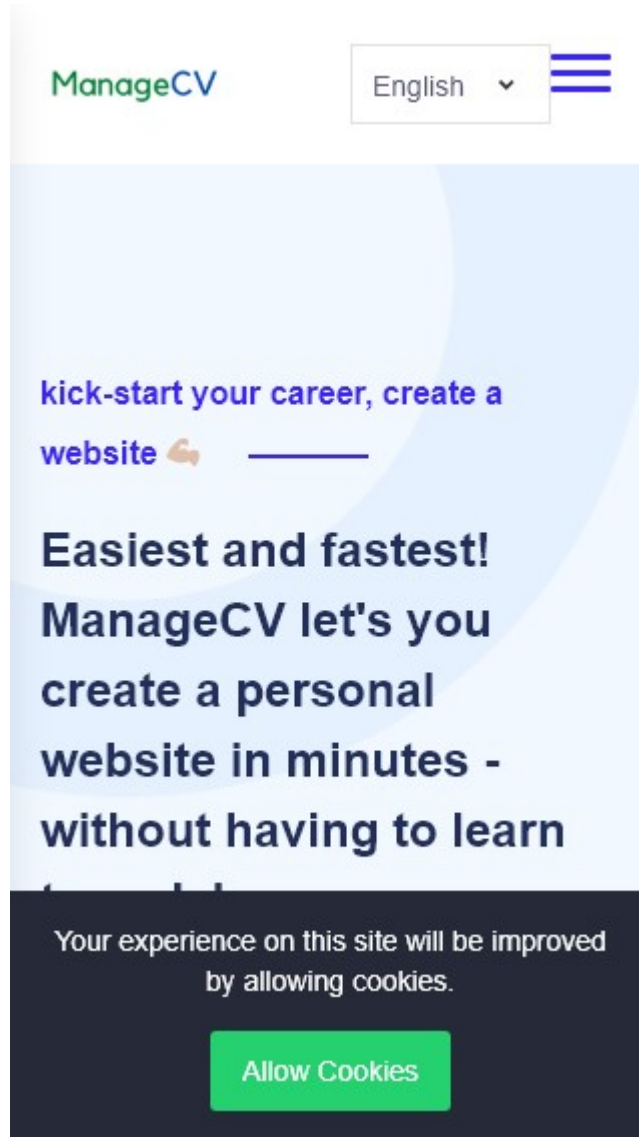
ManageCV

English

kick-start your career, create a website 💪

Easiest and fastest! ManageCV let's you create a personal website in minutes - without having to learn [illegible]

Your experience on this site will be improved by allowing cookies.

Allow Cookies